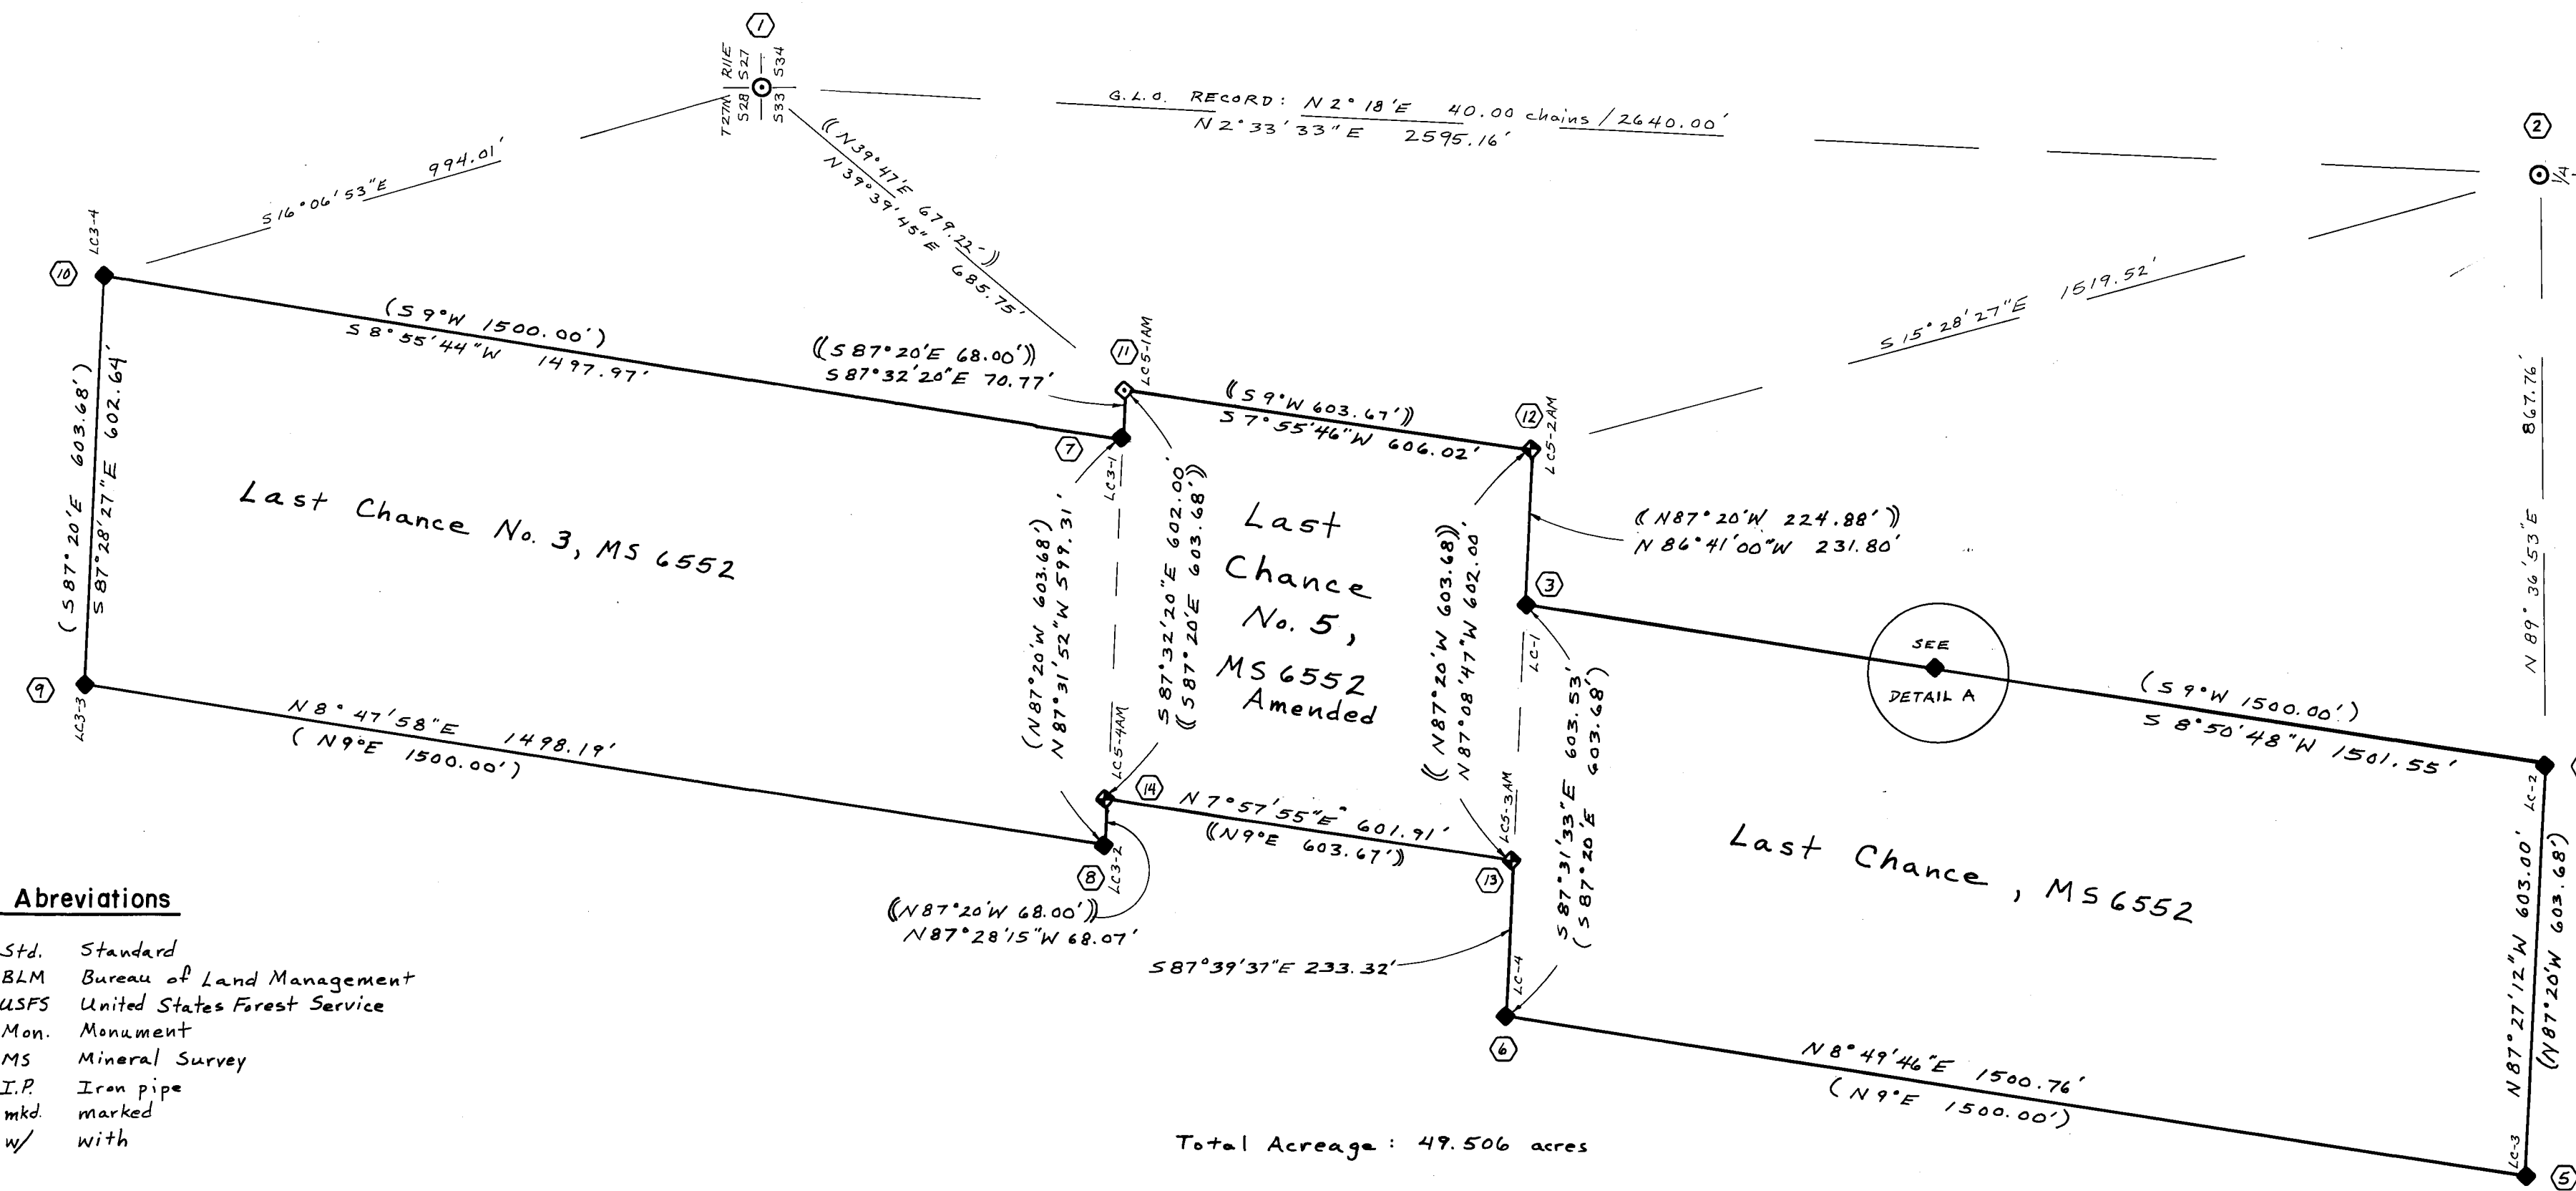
1
T27N R1E
S28 S27
S33 S34

G.L.O. RECORD: N 2° 18'E 40.00 chains / 2640.00'
N 2° 33' 33" E 2595.16'

2
1/4

S 16° 06' 53" E 994.01'

((N 39° 47'E 679.22'))
N 39° 39' 45" E 685.75'

S 15° 28' 27" E 1519.52'

N 89° 36' 53" E 867.76'

10
LC3-4

(S 9°W 1500.00')
S 8° 55' 44" W 1497.97'

((S 87° 20'E 68.00'))
S 87° 32' 20" E 70.77'

11
LC5-1AM

((S 9°W 603.67'))
S 7° 55' 46" W 606.02'

12
LC5-2AM

7
LC3-1

(S 87° 20'E 603.68')
S 87° 28' 27" E 602.64'

Last Chance No. 3, MS 6552

(N 87° 20'W 603.68')
N 87° 31' 52" W 599.31'

S 87° 32' 20" E 602.00'
((S 87° 20'E 603.68'))

Last Chance No. 5, MS 6552 Amended

((N 87° 20'W 603.68))
N 87° 08' 47" W 602.00'

((N 87° 20'W 224.88'))
N 86° 41' 00" W 231.80'

3
LC-1

SEE
DETAIL A

(S 9°W 1500.00')
S 8° 50' 48" W 1501.55'

9
LC3-3

N 8° 47' 58" E 1498.19'
(N 9°E 1500.00')

LC5-4AM
14

N 7° 57' 55" E 601.91'
((N 9°E 603.67'))

LC5-3AM
13

S 87° 31' 33" E 603.53'
(S 87° 20'E 603.68')

LC-2

Last Chance, MS 6552

N 87° 27' 12" W 603.00'
(N 87° 20'W 603.68')

8
LC3-2

((N 87° 20'W 68.00'))
N 87° 28' 15" W 68.07'

S 87° 39' 37" E 233.32'

LC-4
6

N 8° 49' 46" E 1500.76'
(N 9°E 1500.00')

LC-3
5

Abreviations
Std. Standard
BLM Bureau of Land Management
USFS United States Forest Service
Mon. Monument
MS Mineral Survey
I.P. Iron pipe
mkd. marked
w/ with

Total Acreage: 49.506 acres